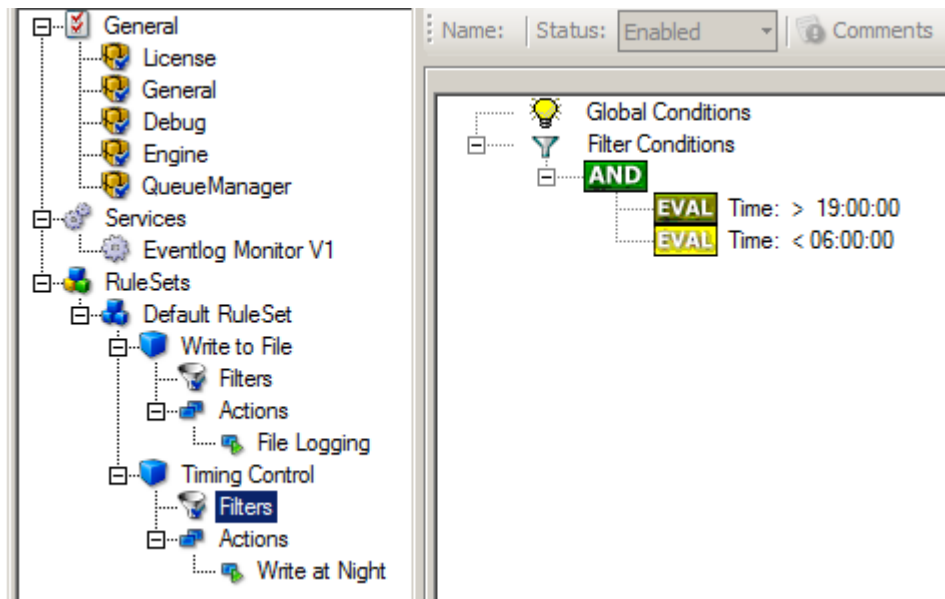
General
License
General
Debug
Engine
QueueManager
Services
Eventlog Monitor V1
RuleSets
Default RuleSet
Write to File
Filters
Actions
File Logging
Timing Control
Filters
Actions
Write at Night

Name: Status: Enabled Comments

Global Conditions
Filter Conditions
AND
EVAL Time: > 19:00:00
EVAL Time: < 06:00:00